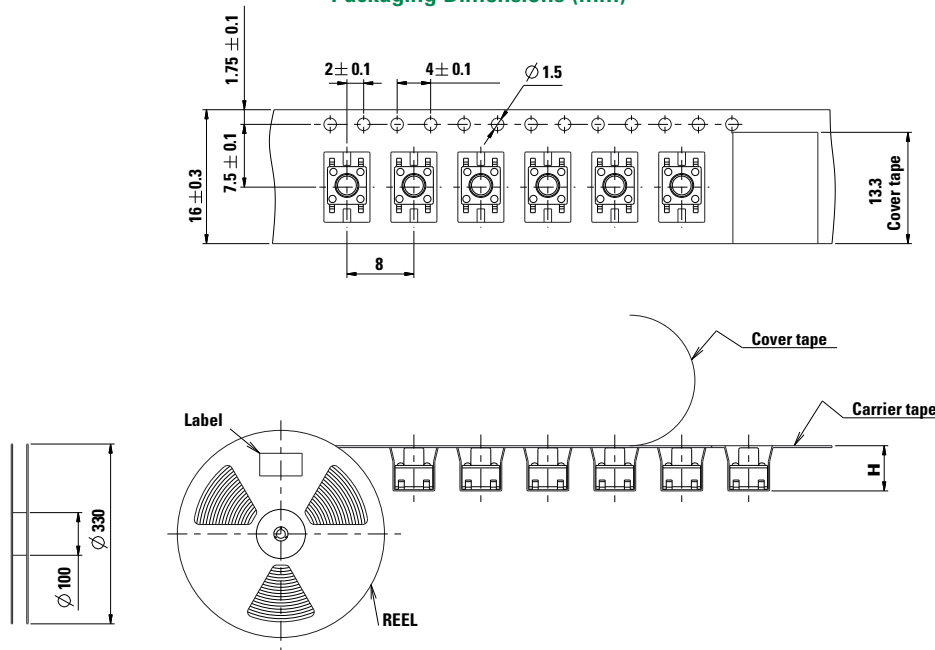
Packaging Dimensions (mm)

1.75 $\pm$ 0.1

2 $\pm$ 0.1

4 $\pm$ 0.1

$\varnothing$ 1.5

7.5 $\pm$ 0.1

16 $\pm$ 0.3

8

13.3
Cover tape

Cover tape

Carrier tape

Label

H

$\varnothing$ 330

$\varnothing$ 100

REEL